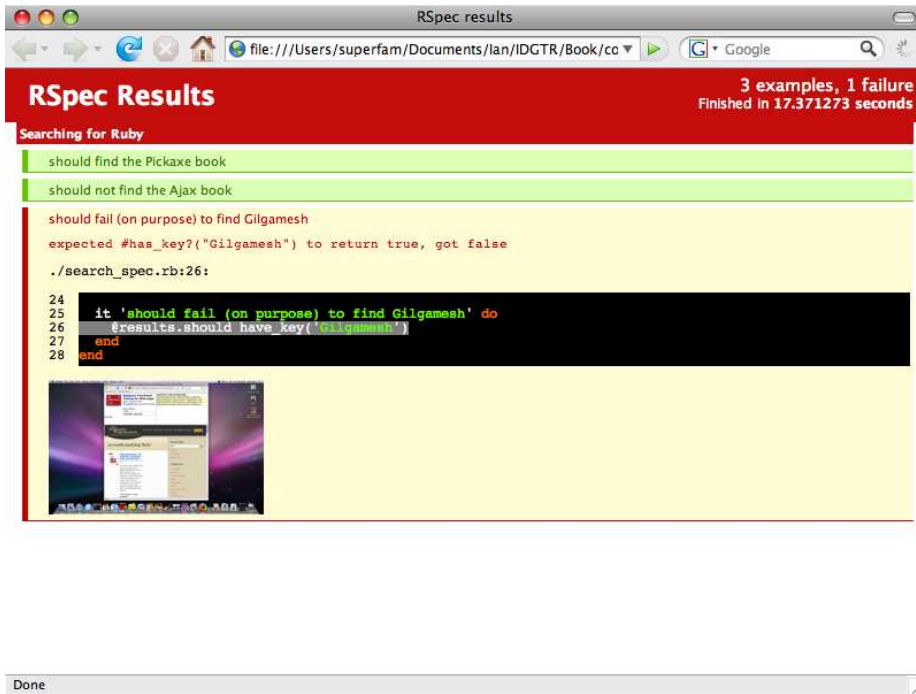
RSpec results

file:///Users/superfam/Documents/Ian/IDGTR/Book/co

Google

RSpec Results

3 examples, 1 failure
Finished in 17.371273 seconds

Searching for Ruby

should find the Pickaxe book

should not find the Ajax book

should fail (on purpose) to find Gilgamesh

expected #has_key?("Gilgamesh") to return true, got false

./search_spec.rb:26:

24
25   it 'should fail (on purpose) to find Gilgamesh' do
26     @results.should have_key('Gilgamesh')
27   end
28 end

Done